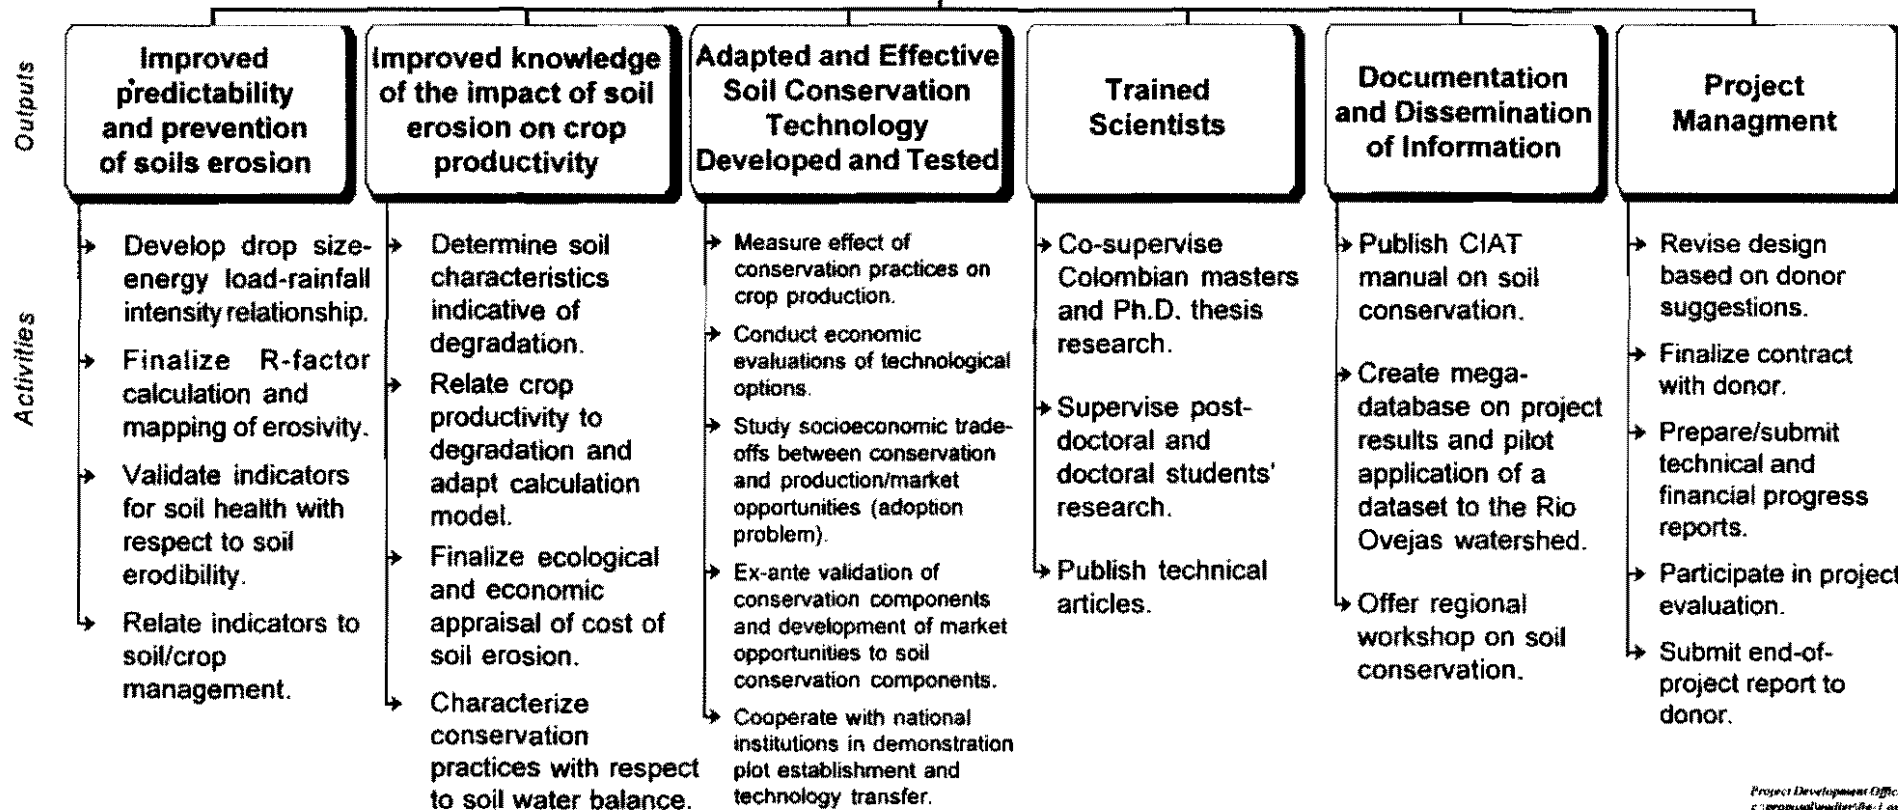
Outputs

Improved predictability and prevention of soils erosion

Improved knowledge of the impact of soil erosion on crop productivity

Adapted and Effective Soil Conservation Technology Developed and Tested

Trained Scientists

Documentation and Dissemination of Information

Project Managment

Activities

Develop drop size-energy load-rainfall intensity relationship.

Finalize R-factor calculation and mapping of erosivity.

Validate indicators for soil health with respect to soil erodibility.

Relate indicators to soil/crop management.

Determine soil characteristics indicative of degradation.

Relate crop productivity to degradation and adapt calculation model.

Finalize ecological and economic appraisal of cost of soil erosion.

Characterize conservation practices with respect to soil water balance.

Measure effect of conservation practices on crop production.

Conduct economic evaluations of technological options.

Study socioeconomic trade-offs between conservation and production/market opportunities (adoption problem).

Ex-ante validation of conservation components and development of market opportunities to soil conservation components.

Cooperate with national institutions in demonstration plot establishment and technology transfer.

Co-supervise Colombian masters and Ph.D. thesis research.

Supervise post-doctoral and doctoral students' research.

Publish technical articles.

Publish CIAT manual on soil conservation.

Create mega-database on project results and pilot application of a dataset to the Rio Ovejas watershed.

Offer regional workshop on soil conservation.

Revise design based on donor suggestions.

Finalize contract with donor.

Prepare/submit technical and financial progress reports.

Participate in project evaluation.

Submit end-of-project report to donor.

Project Development Offic
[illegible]